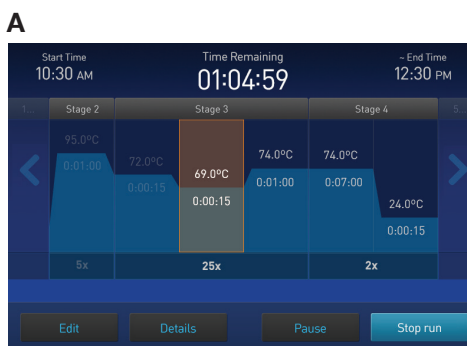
A

Start Time
10:30 AM

Time Remaining
01:04:59

~ End Time
12:30 PM

1 Stage 2 Stage 3 Stage 4 5

95.0°C
0:01:00

72.0°C
0:00:15

69.0°C
0:00:15

74.0°C
0:01:00

74.0°C
0:07:00

24.0°C
0:00:15

5x 25x 2x

Edit Details Pause Stop run